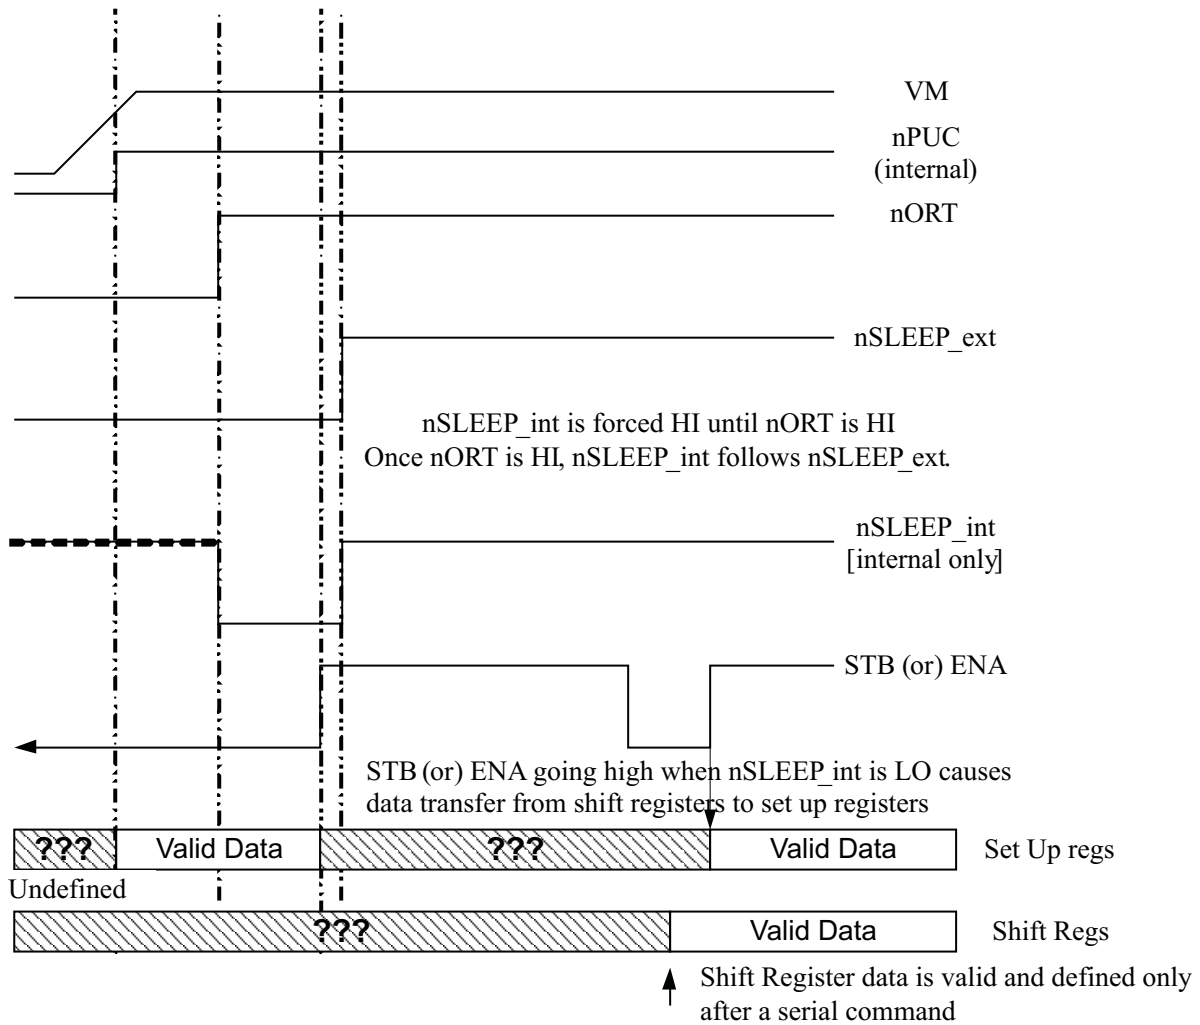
VM

nPUC (internal)

nORT

nSLEEP_ext

nSLEEP_int is forced HI until nORT is HI
Once nORT is HI, nSLEEP_int follows nSLEEP_ext.

nSLEEP_int [internal only]

STB (or) ENA

STB (or) ENA going high when nSLEEP_int is LO causes data transfer from shift registers to set up registers

??? Valid Data ??? Valid Data Set Up regs

Undefined

??? Valid Data Shift Regs

Shift Register data is valid and defined only after a serial command